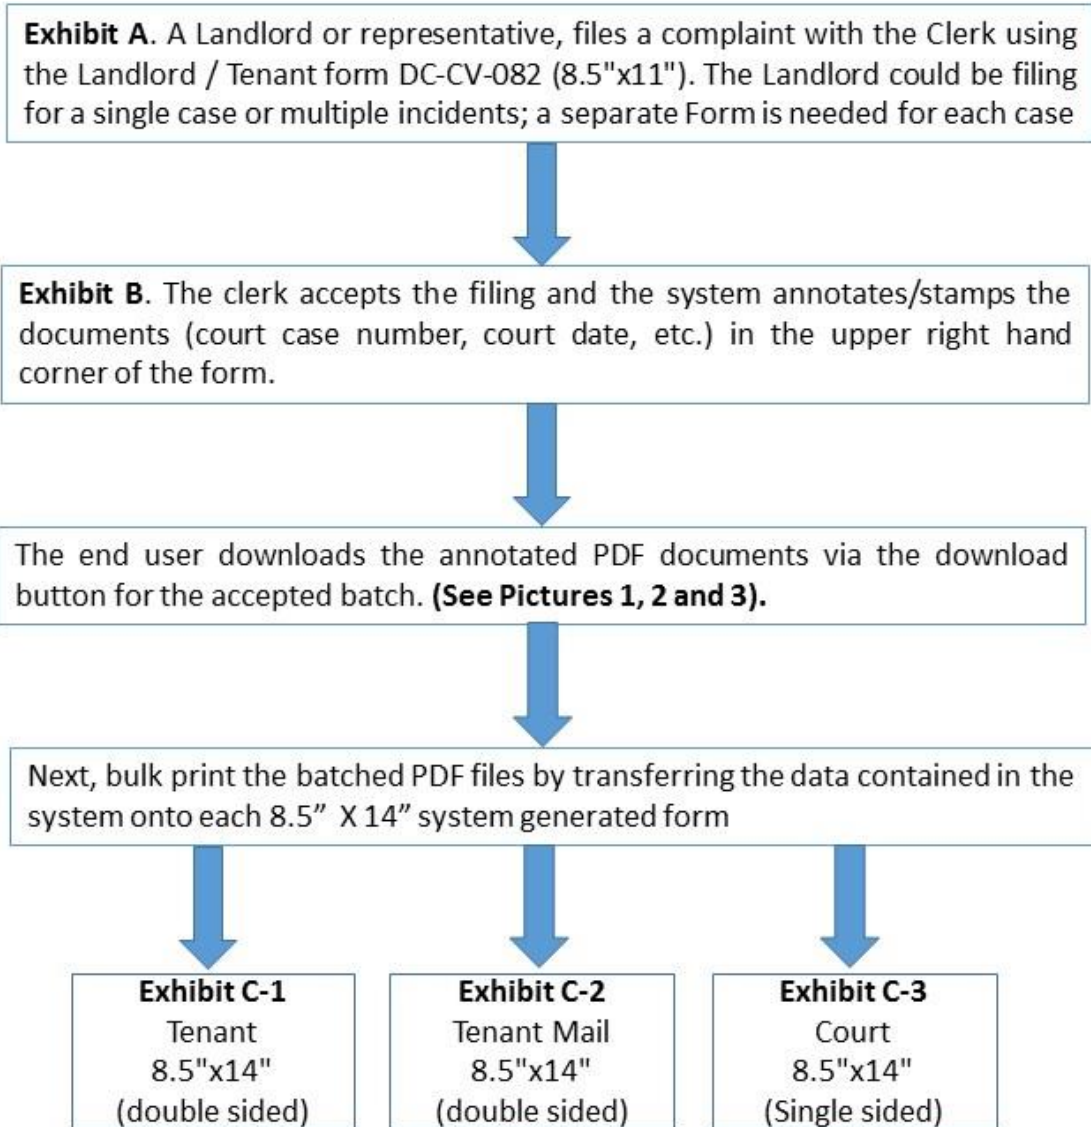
**Exhibit A**. A Landlord or representative, files a complaint with the Clerk using the Landlord / Tenant form DC-CV-082 (8.5"x11"). The Landlord could be filing for a single case or multiple incidents; a separate Form is needed for each case

**Exhibit B**. The clerk accepts the filing and the system annotates/stamps the documents (court case number, court date, etc.) in the upper right hand corner of the form.

The end user downloads the annotated PDF documents via the download button for the accepted batch. **(See Pictures 1, 2 and 3).**

Next, bulk print the batched PDF files by transferring the data contained in the system onto each 8.5” X 14” system generated form

**Exhibit C-1**
Tenant
8.5"x14"
(double sided)

**Exhibit C-2**
Tenant Mail
8.5"x14"
(double sided)

**Exhibit C-3**
Court
8.5"x14"
(Single sided)